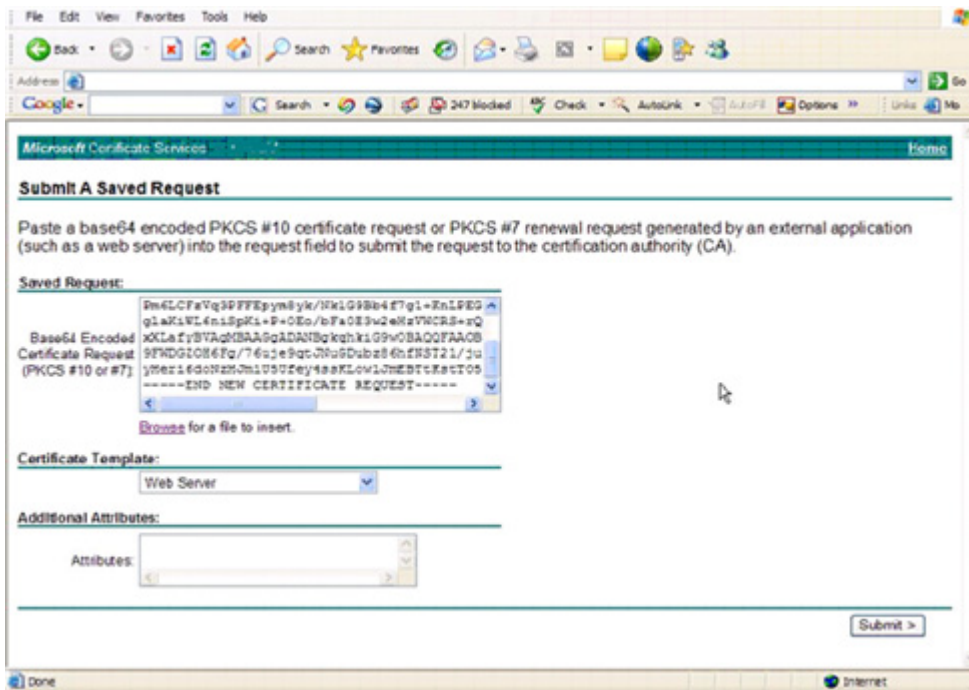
File Edit View Favorites Tools Help

Back Search Favorites

Address Go

Google Search 247 blocked Check AutoLink AutoFill Options Links

Microsoft Certificate Services Home

Submit A Saved Request

Paste a base64 encoded PKCS #10 certificate request or PKCS #7 renewal request generated by an external application (such as a web server) into the request field to submit the request to the certification authority (CA).

Saved Request:

Base64 Encoded Certificate Request (PKCS #10 or #7):

Pm6LCFsVq3PFFEpym8yk/Nk1G9Bb4f7g1+KnLPEG
glaKiWL6niSpKi+P+0Eo/bFa0E3w2eHzVWCRS+rQ
xKLafyBVAqMBAAGgADANBgkqhkiG9w0BAQQFAAOB
9FWDGIO86Fg/76uje9qtJNuGDubz86hfNST21/ju
yMeri6doNzMJmiU5Ufey4ssKLow1JmEBTtKstT05
-----END NEW CERTIFICATE REQUEST-----

Browse for a file to insert.

Certificate Template:

Web Server

Additional Attributes:

Attributes:

Submit >

Done Internet